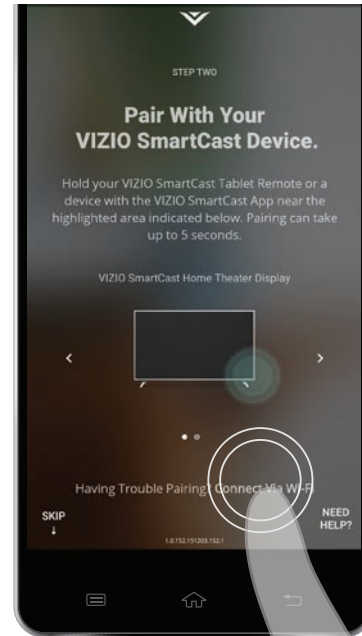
STEP TWO

Pair With Your VIZIO SmartCast Device.

Hold your VIZIO SmartCast Tablet Remote or a device with the VIZIO SmartCast App near the highlighted area indicated below. Pairing can take up to 5 seconds.

VIZIO SmartCast Home Theater Display

<

>

Having Trouble Pairing? Connect Via Wi-Fi

SKIP
↓

NEED HELP?

1.0.152.151203.152.1